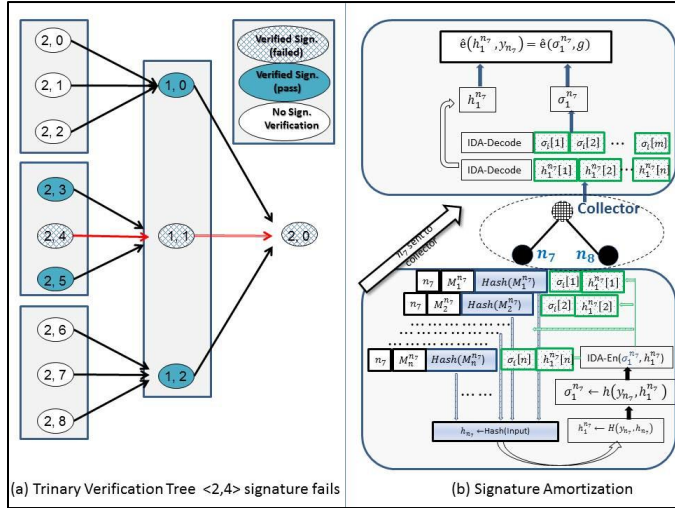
2, 0
2, 1
2, 2
1, 0
Verified Sign. (failed)
Verified Sign. (pass)
No Sign. Verification
2, 3
2, 4
2, 5
1, 1
2, 0
2, 6
2, 7
2, 8
1, 2
(a) Trinary Verification Tree <2,4> signature fails

$\hat{e}(h_1^{n_7}, y_{n_7}) = \hat{e}(\sigma_1^{n_7}, g)$
$h_1^{n_7}$
$\sigma_1^{n_7}$
IDA-Decode $\sigma_i[1]$ $\sigma_i[2]$ … $\sigma_i[m]$
IDA-Decode $h_1^{n_7}[1]$ $h_1^{n_7}[2]$ … $h_1^{n_7}[n]$
$n_7$ sent to collector
Collector
$n_7$
$n_8$
$n_7$ $M_1^{n_7}$ $Hash(M_1^{n_7})$ $\sigma_i[1]$ $h_1^{n_7}[1]$
$n_7$ $M_2^{n_7}$ $Hash(M_2^{n_7})$ $\sigma_i[2]$ $h_1^{n_7}[2]$
$n_7$ $M_n^{n_7}$ $Hash(M_n^{n_7})$ $\sigma_i[n]$ $h_1^{n_7}[n]$
IDA-En$(\sigma_1^{n_7}, h_1^{n_7})$
$\sigma_1^{n_7} \leftarrow h(y_{n_7}, h_1^{n_7})$
$h_1^{n_7} \leftarrow H(y_{n_7}, h_{n_7})$
$h_{n_7} \leftarrow$Hash(Input)
(b) Signature Amortization